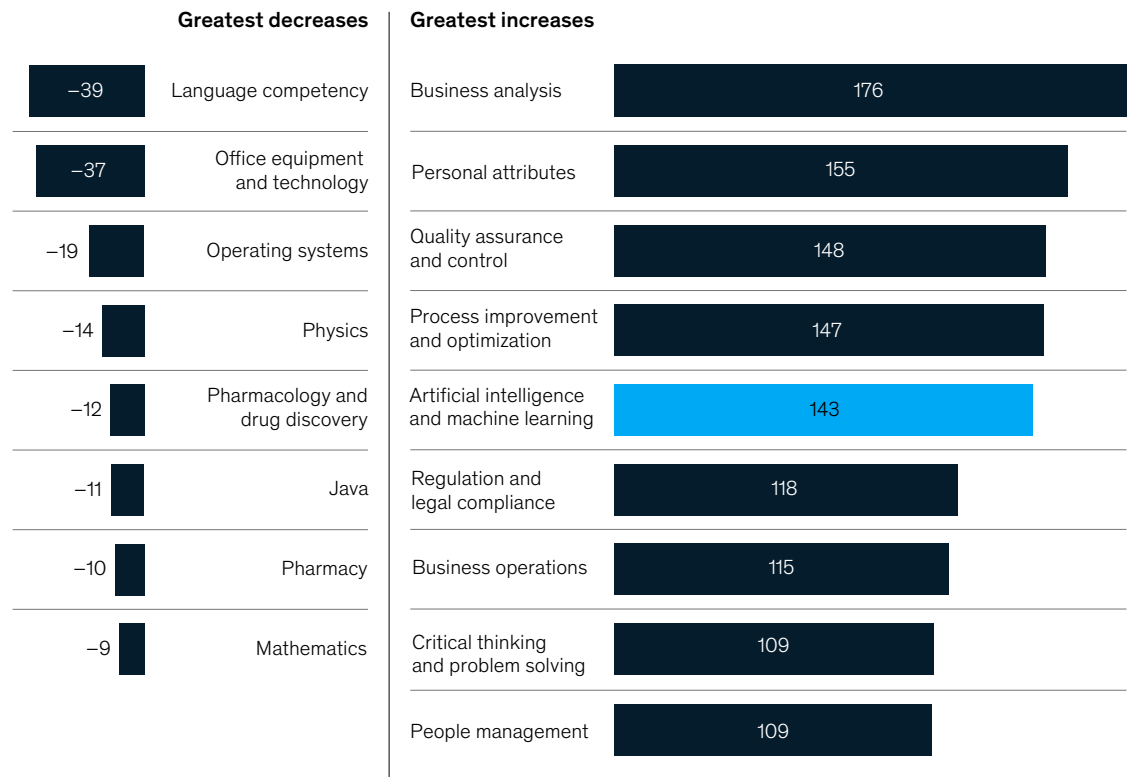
Greatest decreases

–39 Language competency

–37 Office equipment and technology

–19 Operating systems

–14 Physics

–12 Pharmacology and drug discovery

–11 Java

–10 Pharmacy

–9 Mathematics

Greatest increases

Business analysis 176

Personal attributes 155

Quality assurance and control 148

Process improvement and optimization 147

Artificial intelligence and machine learning 143

Regulation and legal compliance 118

Business operations 115

Critical thinking and problem solving 109

People management 109